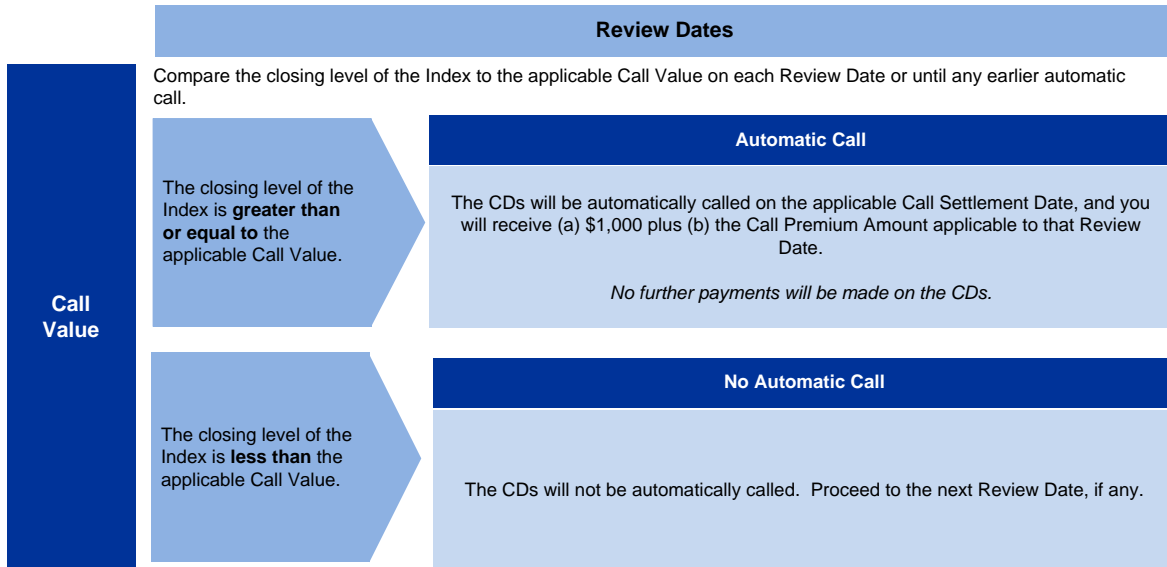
Review Dates

Call Value

Compare the closing level of the Index to the applicable Call Value on each Review Date or until any earlier automatic call.

The closing level of the Index is greater than or equal to the applicable Call Value.

Automatic Call

The CDs will be automatically called on the applicable Call Settlement Date, and you will receive (a) $1,000 plus (b) the Call Premium Amount applicable to that Review Date.

No further payments will be made on the CDs.

The closing level of the Index is less than the applicable Call Value.

No Automatic Call

The CDs will not be automatically called. Proceed to the next Review Date, if any.